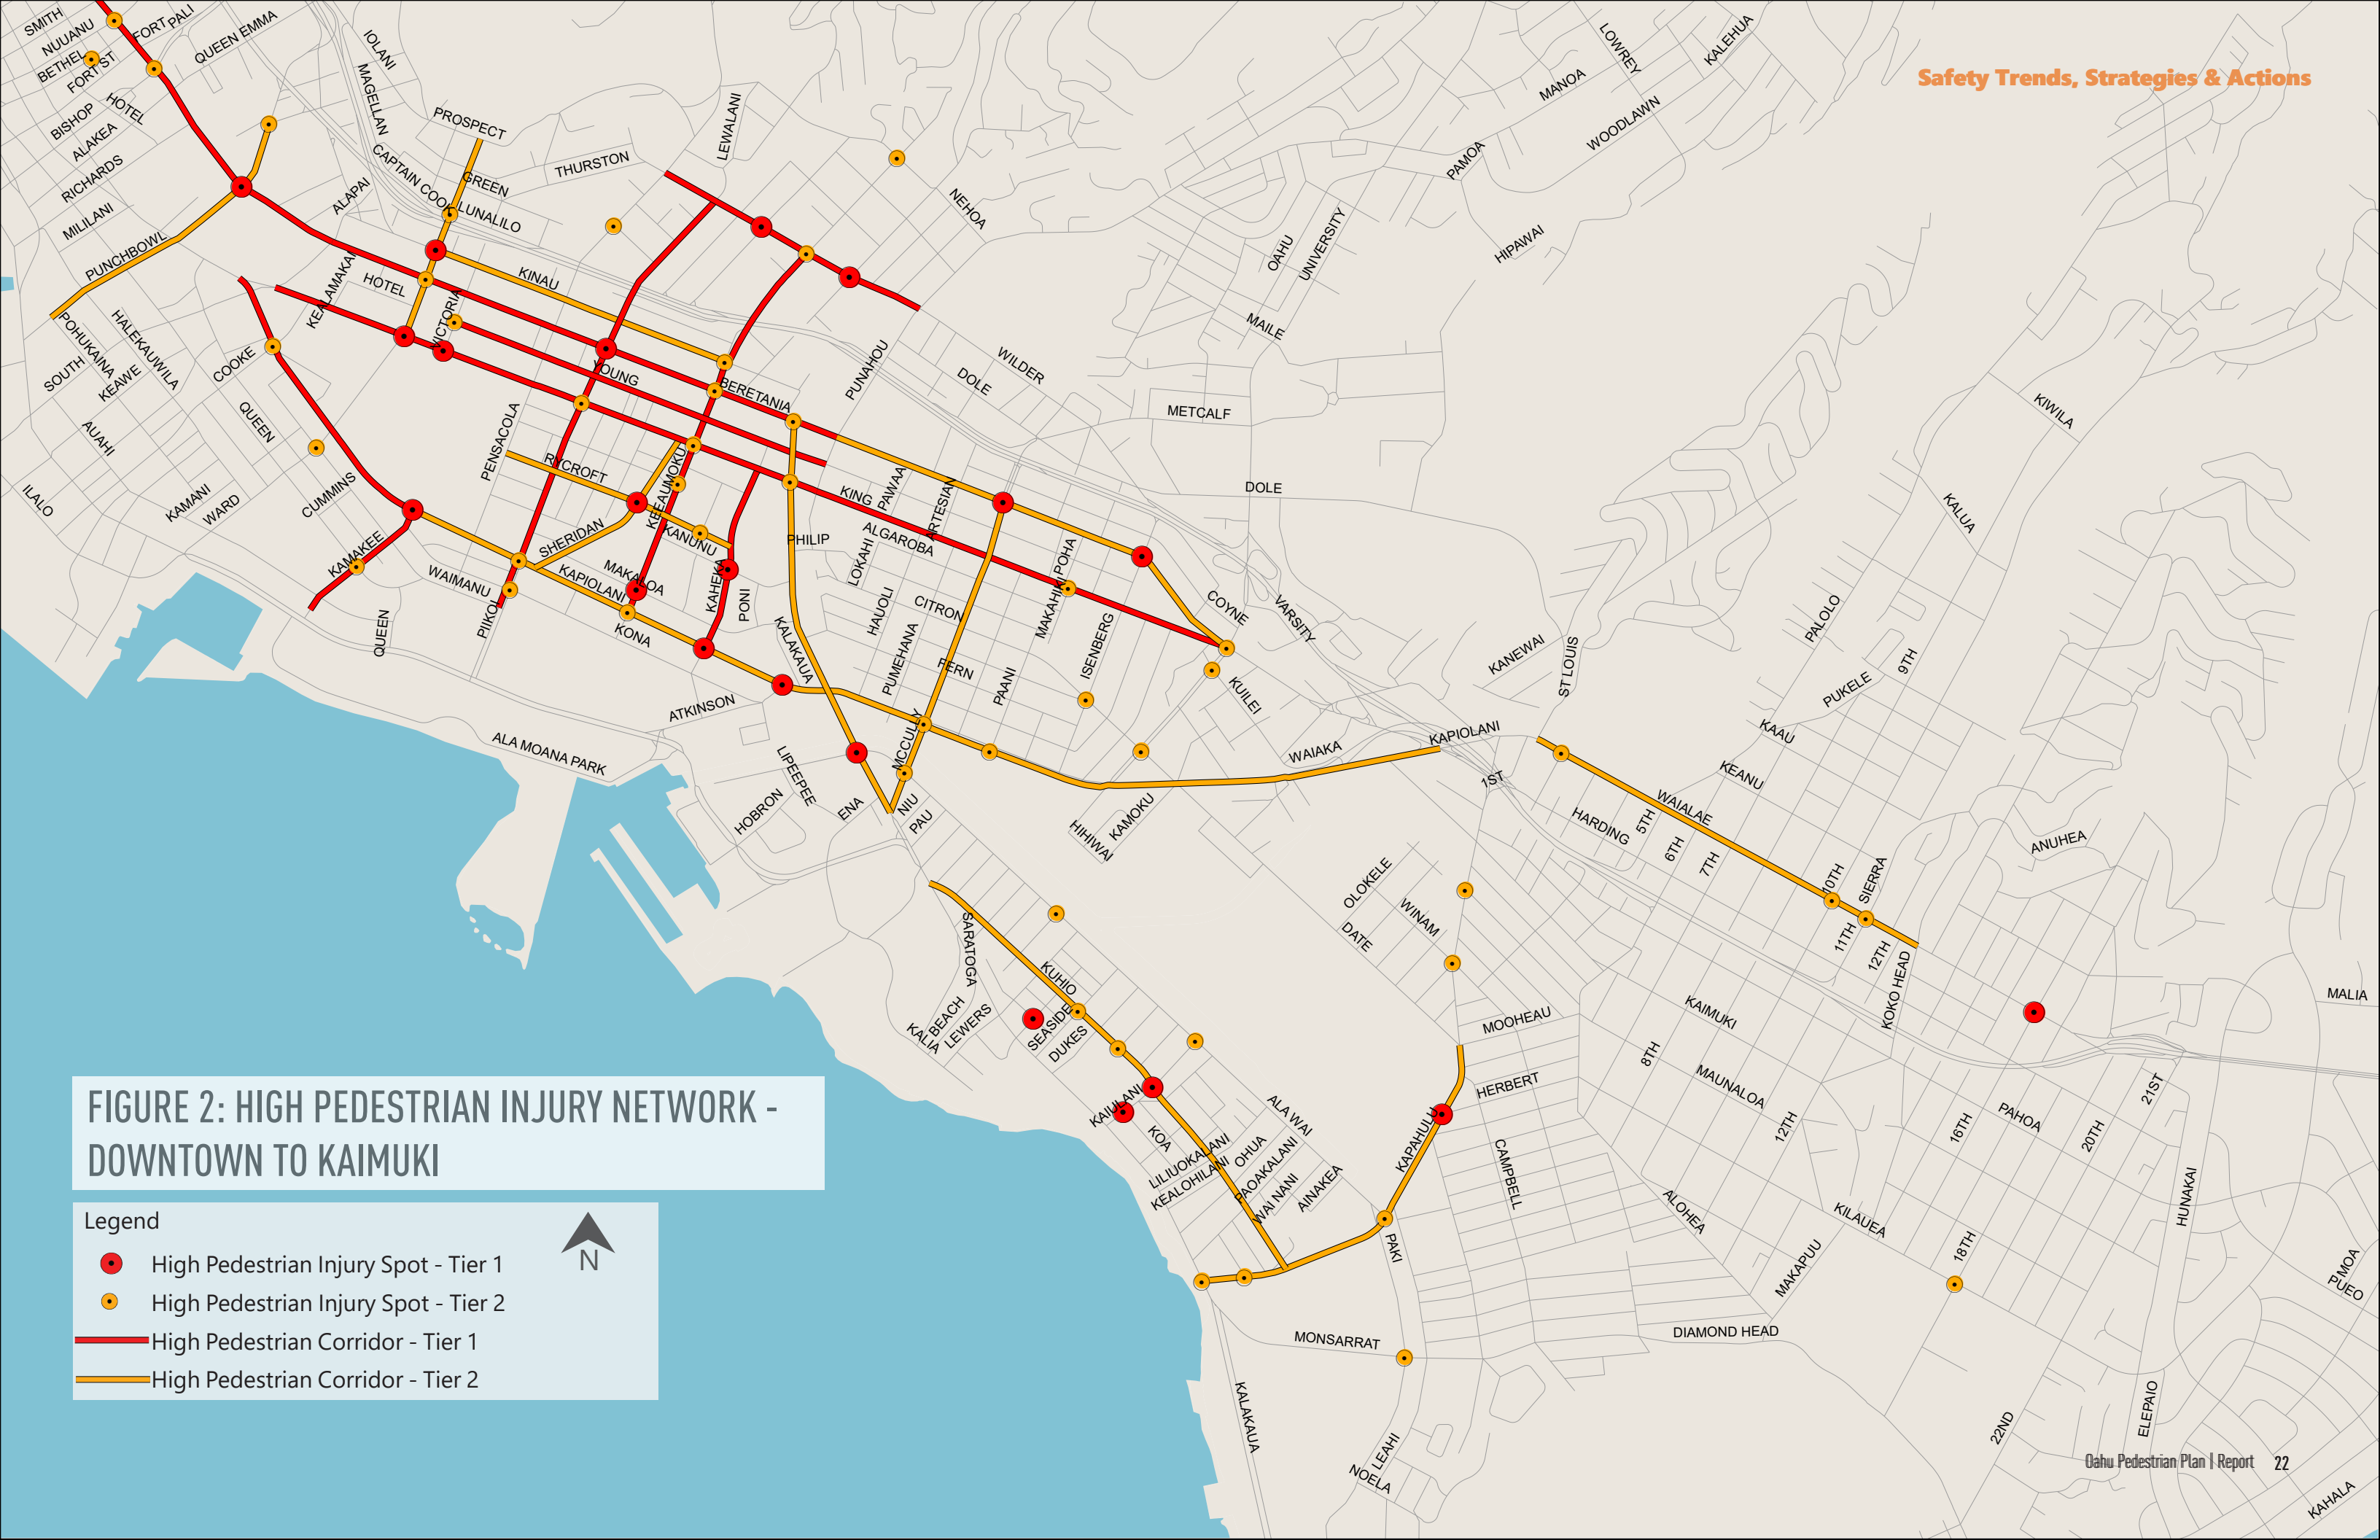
Safety Trends, Strategies & Actions

SMITH
NUUANU
BETHEL
FORT ST
FORT
PALI
QUEEN EMMA
IOLANI
MAGELLAN
PROSPECT
LEWALANI
LOWREY
KALEHUA
MANOA
WOODLAWN
PAMOA
HOTEL
BISHOP
ALAKEA
RICHARDS
MILILANI
PUNCHBOWL
ALAPAI
CAPTAIN COOK
GREEN
LUNALILO
THURSTON
NEHOA
HIPAWAI
OAHU
UNIVERSITY
KINAU
KEAWAMAKA
HOTEL
VICTORIA
MAILE
WILDER
DOLE
PUNAHOU
POHUKAINA
HALEKAUWILA
SOUTH
KEAWE
COOKE
QUEEN
AUAHI
YOUNG
BERETANIA
METCALF
KIWILA
PENSACOLA
ILALO
KAMANI
WARD
CUMMINS
RYCROFT
KEEAUMOKU
KING
PAWAA
ARTESIAN
DOLE
KALUA
SHERIDAN
KANUNU
PHILIP
ALGAROBA
LOKAHI
KAMAKEE
WAIMANU
KAPIOLANI
MAKALOA
KAHEKA
POHA
MAKAHIKI
COYNE
VARSITY
PALOLO
PIIKOI
QUEEN
KONA
PONI
KALAKAUA
HAUOLI
CITRON
PUMEHANA
FERN
PAANI
ISENBERG
KANEWAI
ST LOUIS
KUILEI
9TH
PUKELE
KAAU
ATKINSON
ALA MOANA PARK
LIPEEPEE
MCCULLY
KAPIOLANI
WAIAKA
1ST
KEANU
WAIALAE
ENA
HOBRON
NIU
PAU
HIHIWAI
KAMOKU
HARDING
5TH
6TH
7TH
ANUHEA
10TH
SIERRA
OLOKELE
WINAM
DATE
11TH
12TH
KOKO HEAD
SARATOGA
KUHIO
MALIA
KALIA
BEACH
LEWERS
SEASIDE
DUKES
MOOHEAU
KAIMUKI
8TH
MAUNALOA
HERBERT
KAIULANI
KOA
ALA WAI
LILIUOKALANI
KEALOHILANI
OHUA
PAOAKALANI
WAI NANI
AINAKEA
KAPAHULU
CAMPBELL
12TH
16TH
PAHOA
20TH
21ST
ALOHEA
KILAUEA
MAKAPUU
18TH
HUNAKAI
PAKI
PUEO
PIMOA
MONSARRAT
DIAMOND HEAD
KALAKAUA
LEAHI
NOELA
22ND
ELEPAIO
KAHALA

FIGURE 2: HIGH PEDESTRIAN INJURY NETWORK - DOWNTOWN TO KAIMUKI

Legend
N
High Pedestrian Injury Spot - Tier 1
High Pedestrian Injury Spot - Tier 2
High Pedestrian Corridor - Tier 1
High Pedestrian Corridor - Tier 2

Oahu Pedestrian Plan | Report 22